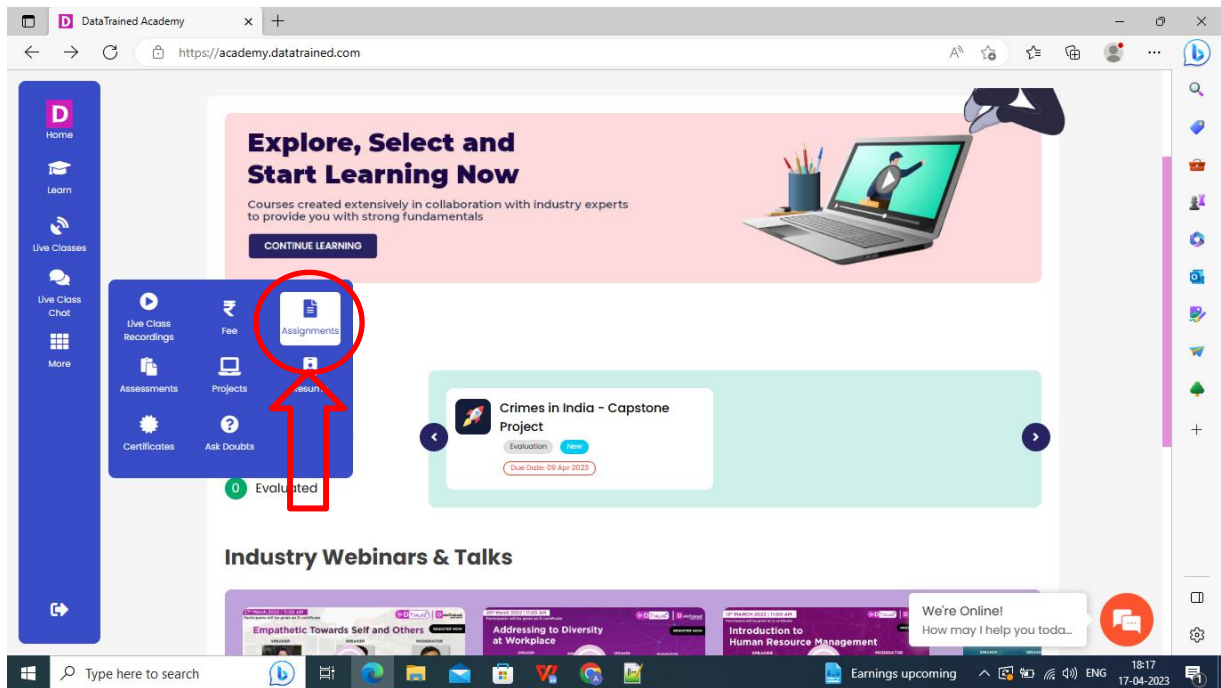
DataTrained Academy

https://academy.datatrained.com

Home

Learn

Live Classes

Live Class Chat

More

Explore, Select and Start Learning Now

Courses created extensively in collaboration with industry experts to provide you with strong fundamentals

CONTINUE LEARNING

Live Class Recordings

Fee

Assignments

Assessments

Projects

Resum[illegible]

Certificates

Ask Doubts

Crimes in India - Capstone Project

Evaluation

New

Due Date: 09 Apr 2023

0 Evaluated

Industry Webinars & Talks

Empathetic Towards Self and Others

Addressing to Diversity at Workplace

Introduction to Human Resource Management

We're Online!

How may I help you toda...

Type here to search

Earnings upcoming

ENG

18:17

17-04-2023